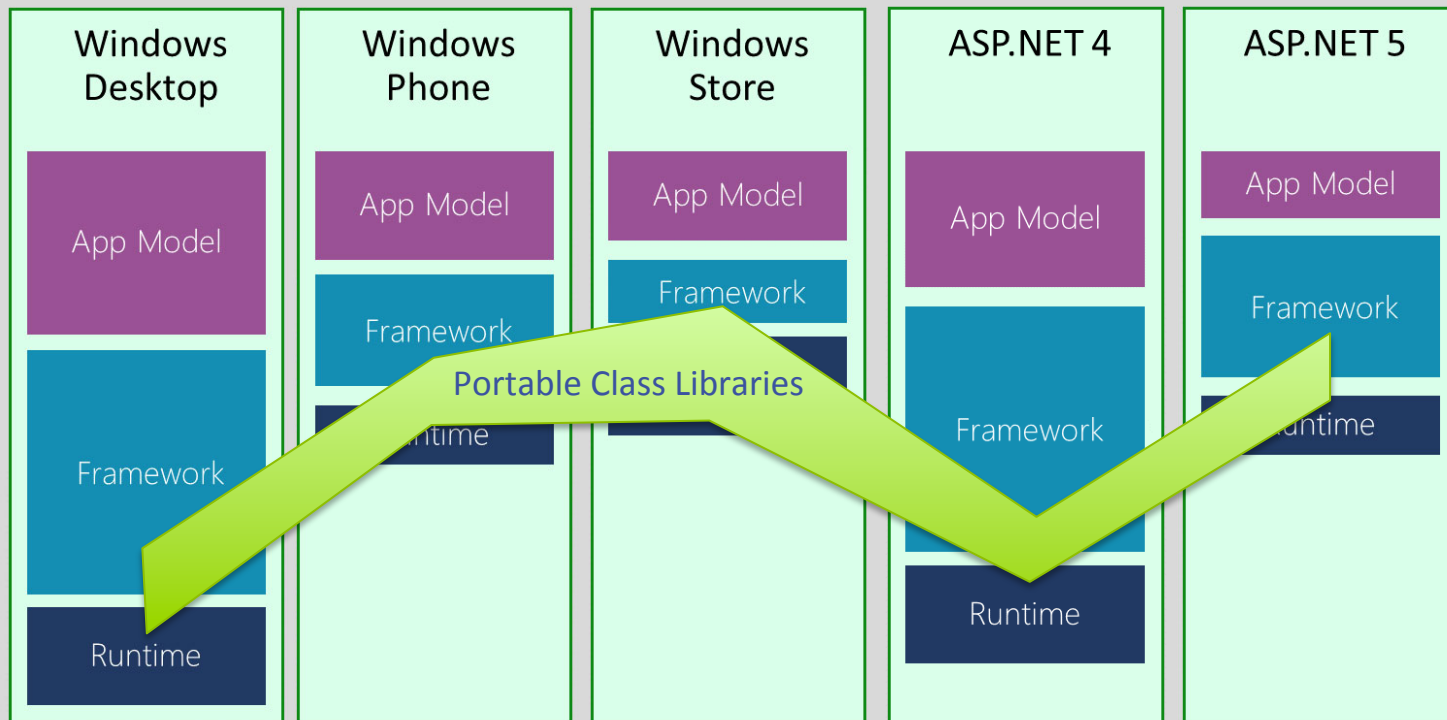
Windows Desktop

App Model

Framework

Runtime

Windows Phone

App Model

Framework

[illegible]ntime

Windows Store

App Model

Framework

ASP.NET 4

App Model

Framework

Runtime

ASP.NET 5

App Model

Framework

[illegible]untime

Portable Class Libraries